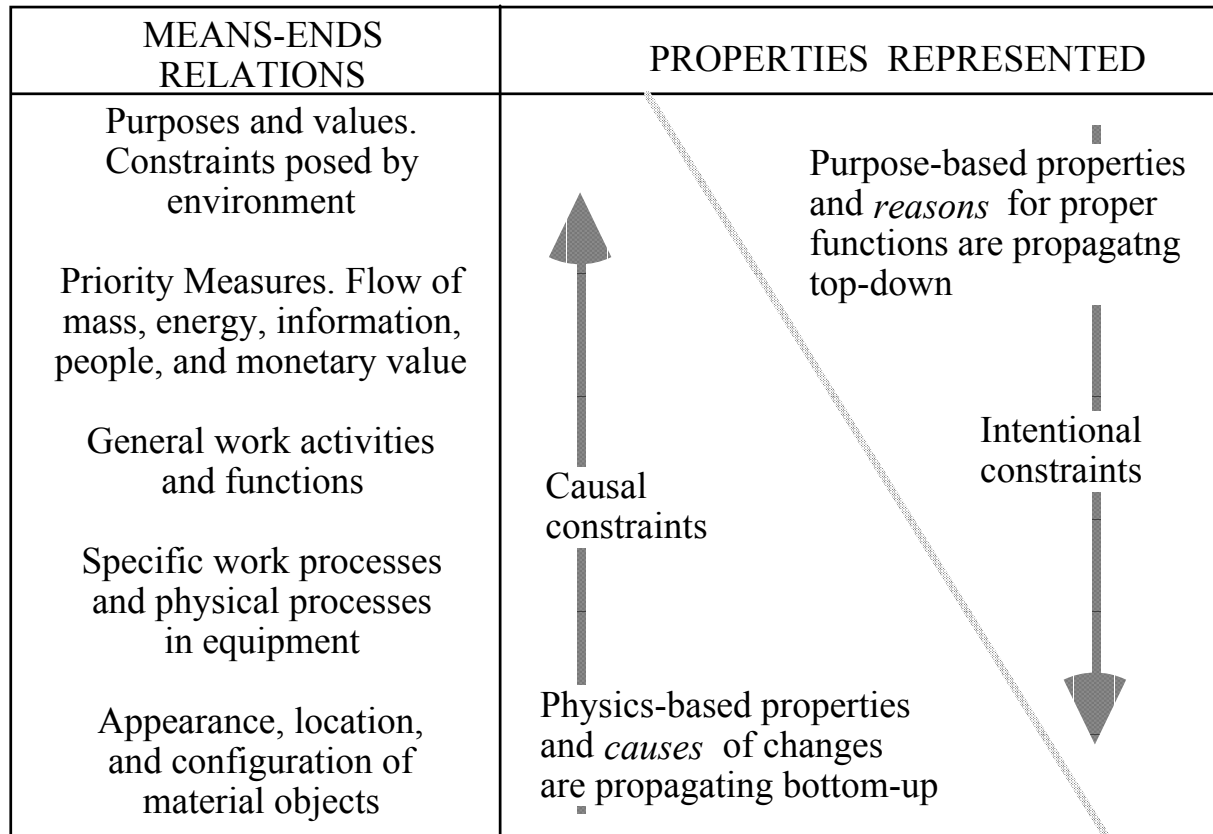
| MEANS-ENDS RELATIONS | PROPERTIES REPRESENTED |
|---|---|
| Purposes and values. Constraints posed by environment<br><br>Priority Measures. Flow of mass, energy, information, people, and monetary value<br><br>General work activities and functions<br><br>Specific work processes and physical processes in equipment<br><br>Appearance, location, and configuration of material objects | Purpose-based properties and *reasons* for proper functions are propagatng top-down<br><br>Intentional constraints<br><br>Causal constraints<br><br>Physics-based properties and *causes* of changes are propagating bottom-up |